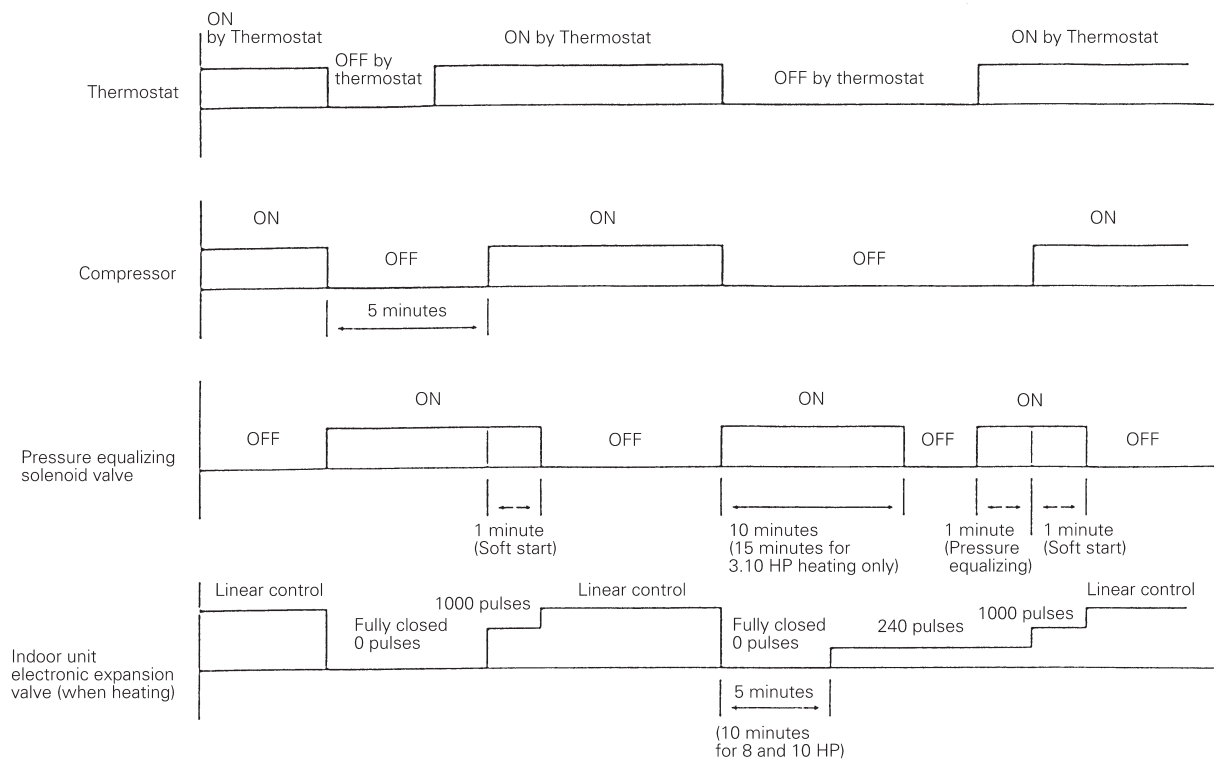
ON by Thermostat
OFF by thermostat
ON by Thermostat
OFF by thermostat
ON by Thermostat

Thermostat

ON
OFF
ON
OFF
ON

Compressor

5 minutes

ON
ON
ON
OFF
OFF
OFF
OFF

Pressure equalizing solenoid valve

1 minute (Soft start)
10 minutes (15 minutes for 3.10 HP heating only)
1 minute (Pressure equalizing)
1 minute (Soft start)

Linear control
Fully closed 0 pulses
1000 pulses
Linear control
Fully closed 0 pulses
240 pulses
1000 pulses
Linear control

Indoor unit electronic expansion valve (when heating)

5 minutes
(10 minutes for 8 and 10 HP)